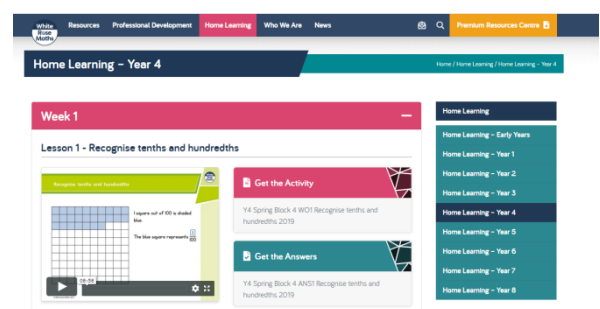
White Rose Maths

Resources Professional Development Home Learning Who We Are News

Premium Resources Centre

Home Learning – Year 4

Home / Home Learning / Home Learning – Year 4

Week 1

Lesson 1 - Recognise tenths and hundredths

Recognise tenths and hundredths

1 square out of 100 is shaded blue.

The blue square represents $\frac{1}{100}$

06:28

Get the Activity

Y4 Spring Block 4 WO1 Recognise tenths and hundredths 2019

Get the Answers

Y4 Spring Block 4 ANS1 Recognise tenths and hundredths 2019

Home Learning

Home Learning – Early Years

Home Learning – Year 1

Home Learning – Year 2

Home Learning – Year 3

Home Learning – Year 4

Home Learning – Year 5

Home Learning – Year 6

Home Learning – Year 7

Home Learning – Year 8